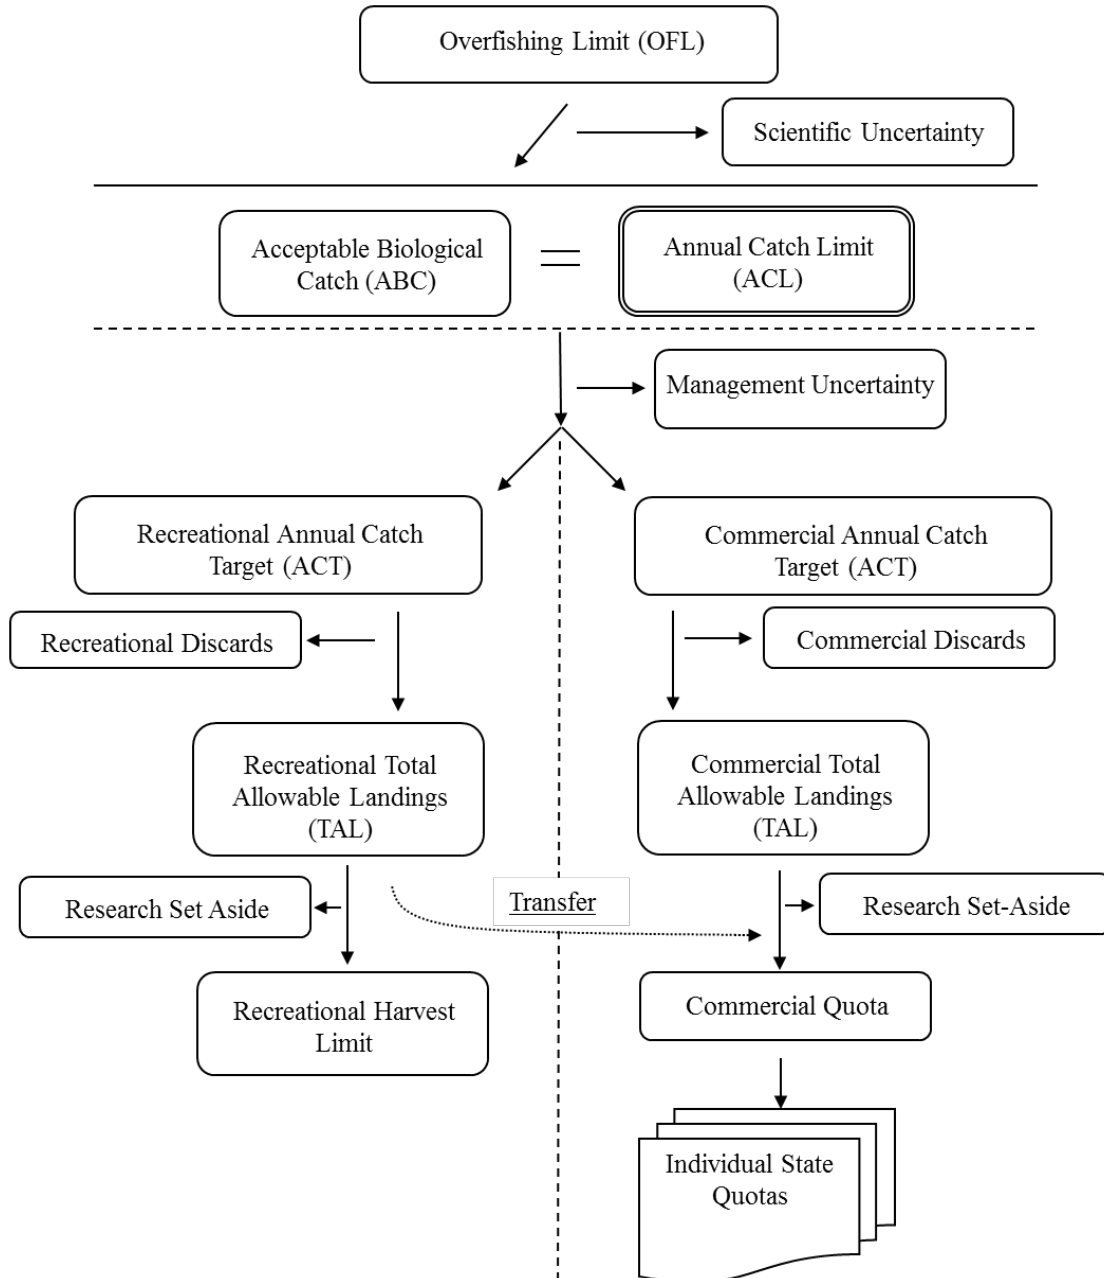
Overfishing Limit (OFL)

Scientific Uncertainty

Acceptable Biological Catch (ABC)

=

Annual Catch Limit (ACL)

Management Uncertainty

Recreational Annual Catch Target (ACT)

Commercial Annual Catch Target (ACT)

Recreational Discards

Commercial Discards

Recreational Total Allowable Landings (TAL)

Commercial Total Allowable Landings (TAL)

Research Set Aside

Transfer

Research Set-Aside

Recreational Harvest Limit

Commercial Quota

Individual State Quotas